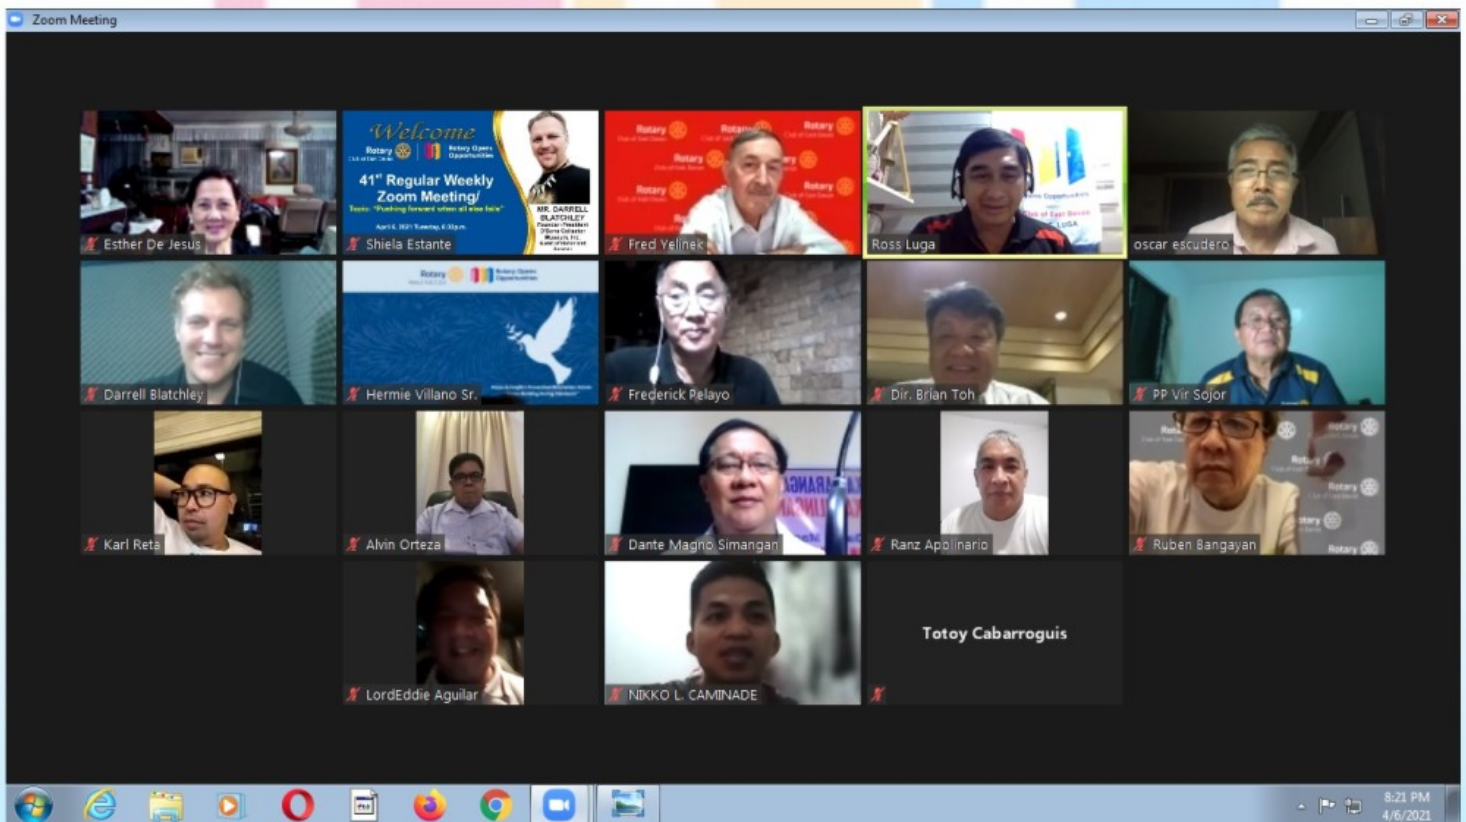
Zoom Meeting

Esther De Jesus

Welcome
Rotary
Rotary Opens Opportunities
41st Regular Weekly Zoom Meeting/
MR. DARRELL BLATCHLEY
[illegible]
Shiela Estante

Rotary
Rotary
Rotary
Rotary
Rotary
Fred Yelinek

Ross Luga

oscar escudero

Darrell Blatchley

Rotary
Rotary Opens Opportunities
Hermie Villano Sr.

Frederick Pelayo

Dir. Brian Toh

PP Vir Sojor

Karl Reta

Alvin Orteza

Dante Magno Simangan

Ranz Apolinario

Rotary
Rotary
Rotary
Rotary
Ruben Bangayan

LordEddie Aguilar

NIKKO L. CAMINADE

Totoy Cabarroguis

8:21 PM
4/6/2021